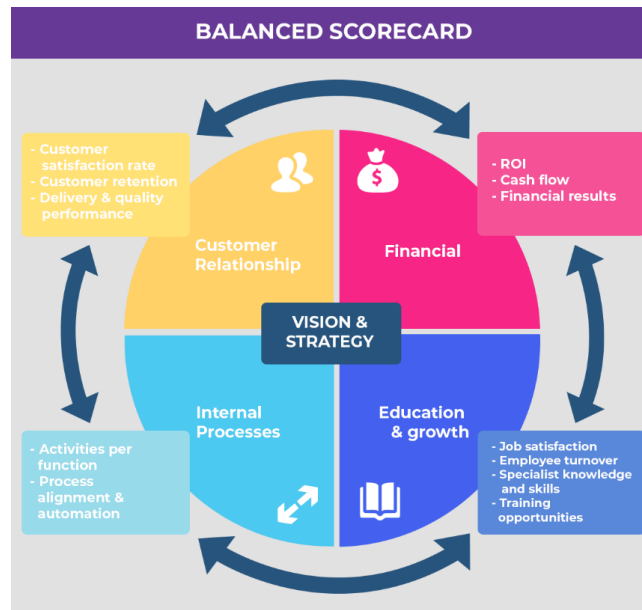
BALANCED SCORECARD

- Customer satisfaction rate
- Customer retention
- Delivery & quality performance

Customer Relationship

Financial

- ROI
- Cash flow
- Financial results

VISION & STRATEGY

Internal Processes

Education & growth

- Activities per function
- Process alignment & automation

- Job satisfaction
- Employee turnover
- Specialist knowledge and skills
- Training opportunities

$